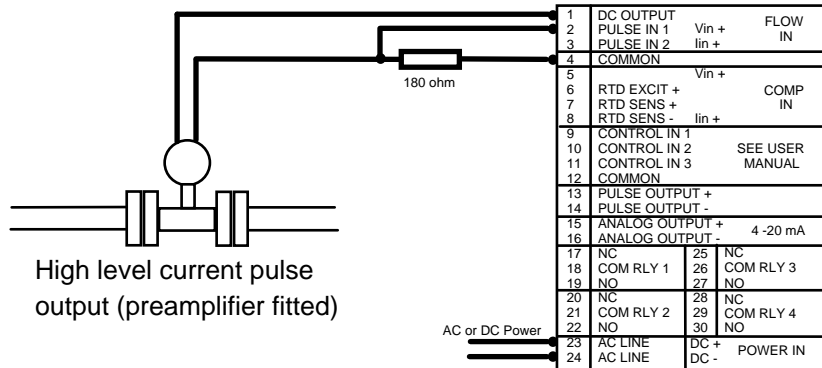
180 ohm

High level current pulse output (preamplifier fitted)

AC or DC Power

| | | | |
|---|---|---|---|
| 1 | DC OUTPUT | | FLOW IN |
| 2 | PULSE IN 1 | Vin + | |
| 3 | PULSE IN 2 | Iin + | |
| 4 | COMMON | | |
| 5 | | Vin + | COMP IN |
| 6 | RTD EXCIT + | | |
| 7 | RTD SENS + | | |
| 8 | RTD SENS - | Iin + | |
| 9 | CONTROL IN 1 | | SEE USER MANUAL |
| 10 | CONTROL IN 2 | | |
| 11 | CONTROL IN 3 | | |
| 12 | COMMON | | |
| 13 | PULSE OUTPUT + | | |
| 14 | PULSE OUTPUT - | | |
| 15 | ANALOG OUTPUT + | | 4 -20 mA |
| 16 | ANALOG OUTPUT - | | |

| | | | |
|---|---|---|---|
| 17 | NC | 25 | NC |
| 18 | COM RLY 1 | 26 | COM RLY 3 |
| 19 | NO | 27 | NO |
| 20 | NC | 28 | NC |
| 21 | COM RLY 2 | 29 | COM RLY 4 |
| 22 | NO | 30 | NO |
| 23 | AC LINE | DC + | POWER IN |
| 24 | AC LINE | DC - | |